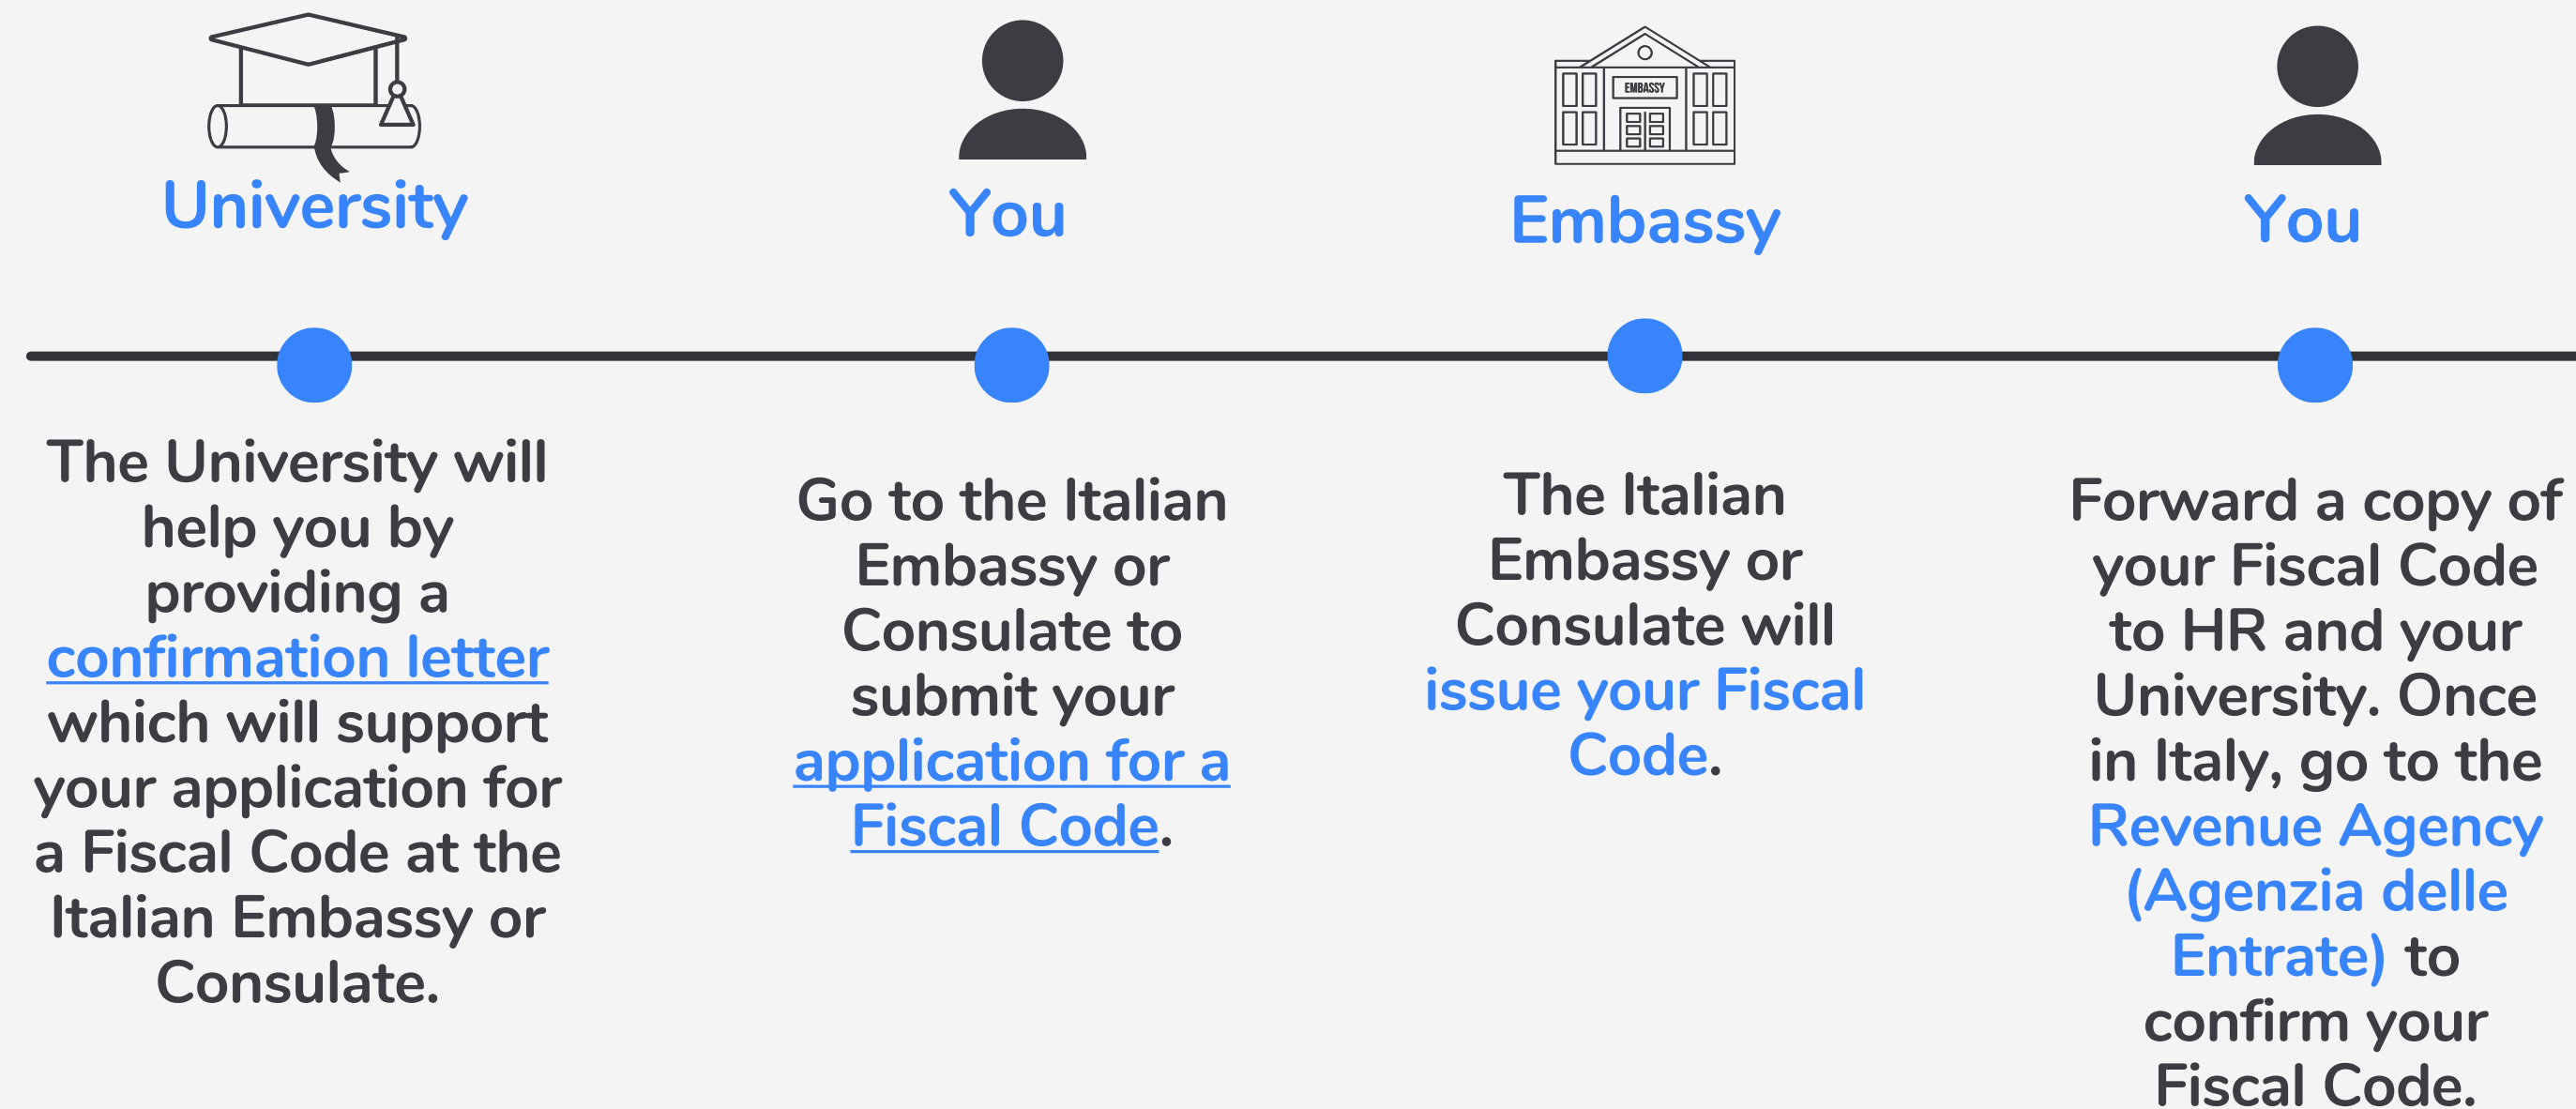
University

You

EMBASSY

Embassy

You

The University will help you by providing a confirmation letter which will support your application for a Fiscal Code at the Italian Embassy or Consulate.

Go to the Italian Embassy or Consulate to submit your application for a Fiscal Code.

The Italian Embassy or Consulate will issue your Fiscal Code.

Forward a copy of your Fiscal Code to HR and your University. Once in Italy, go to the Revenue Agency (Agenzia delle Entrate) to confirm your Fiscal Code.